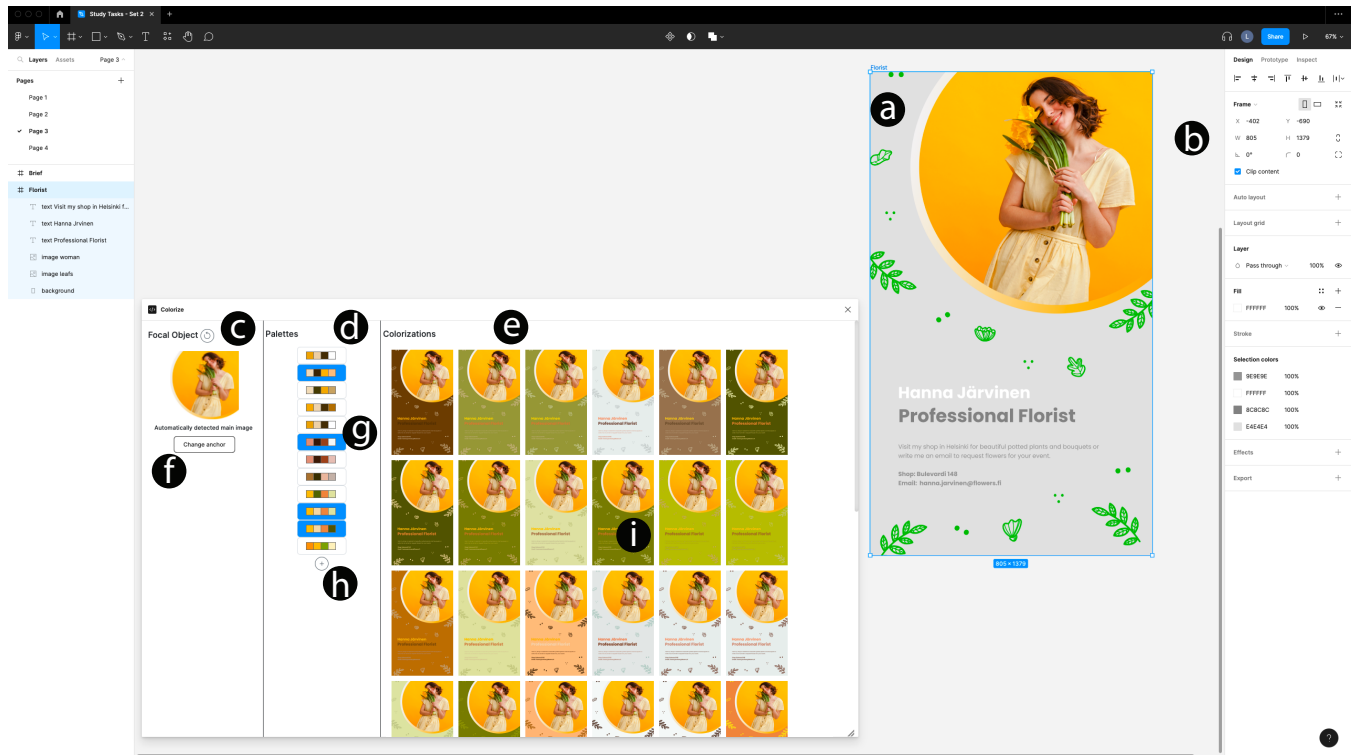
Study Tasks - Set 2

Share 67%

Layers Assets Page 3

Pages
Page 1
Page 2
Page 3
Page 4

Brief
Florist
text Visit my shop in Helsinki f...
text Hanna Jrvinen
text Professional Florist
image woman
image leafs
background

Colorize

Focal Object
Automatically detected main image
Change anchor

Palettes

Colorizations

Florist

a
b
c
d
e
f
g
h
i

Hanna Järvinen
Professional Florist

Visit my shop in Helsinki for beautiful potted plants and bouquets or write me an email to request flowers for your event.

Shop: Bulevardi 148
Email: hanna.jarvinen@flowers.fi

805 × 1379

Design Prototype Inspect

Frame
X -402 Y -690
W 805 H 1379
0° 0
Clip content

Auto layout

Layout grid

Layer
Pass through 100%

Fill
FFFFFF 100%

Stroke

Selection colors
9E9E9E 100%
FFFFFF 100%
BCBCBC 100%
E4E4E4 100%

Effects

Export

?